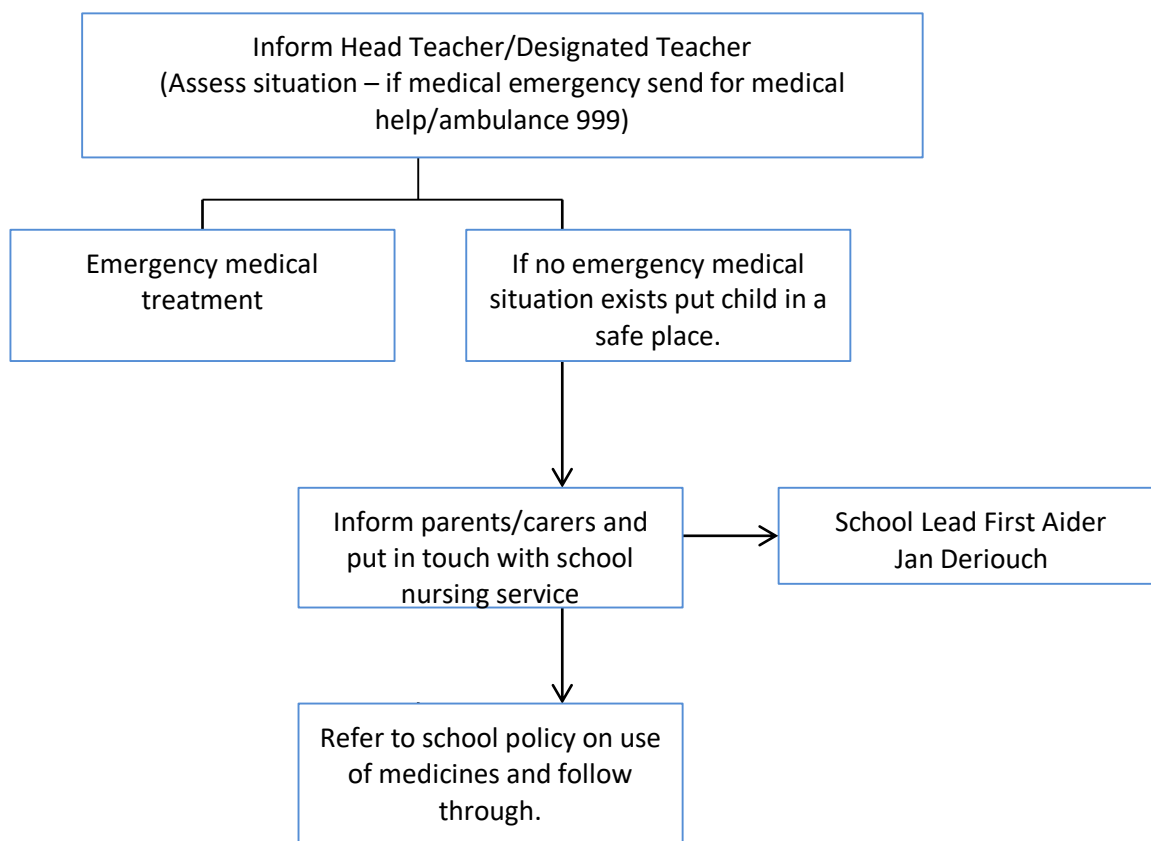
Inform Head Teacher/Designated Teacher
(Assess situation – if medical emergency send for medical help/ambulance 999)

Emergency medical treatment

If no emergency medical situation exists put child in a safe place.

Inform parents/carers and put in touch with school nursing service

School Lead First Aider
Jan Deriouch

Refer to school policy on use of medicines and follow through.